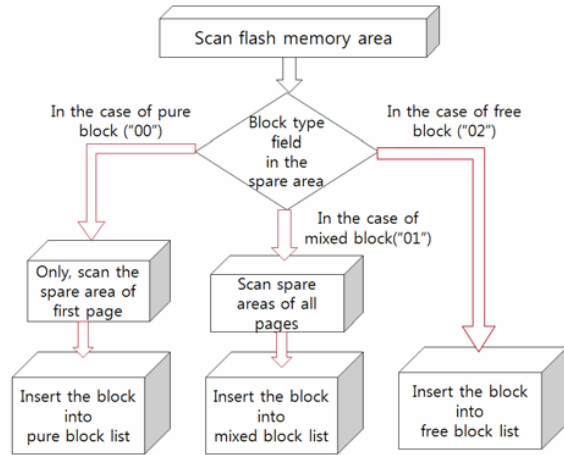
Scan flash memory area

In the case of pure block ("00")

Block type field in the spare area

In the case of free block ("02")

In the case of mixed block("01")

Only, scan the spare area of first page

Scan spare areas of all pages

Insert the block into pure block list

Insert the block into mixed block list

Insert the block into free block list